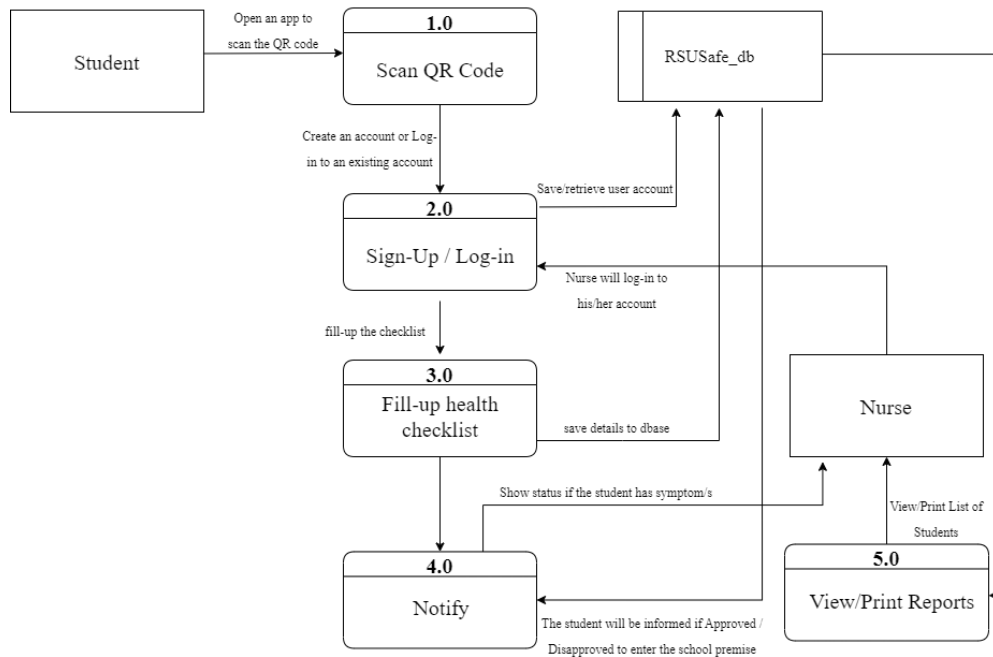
Student

Open an app to scan the QR code

1.0

Scan QR Code

RSUSafe_db

Create an account or Log-in to an existing account

Save/retrieve user account

2.0

Sign-Up / Log-in

Nurse will log-in to his/her account

fill-up the checklist

3.0

Fill-up health checklist

save details to dbase

Nurse

Show status if the student has symptom/s

View/Print List of Students

4.0

Notify

5.0

View/Print Reports

The student will be informed if Approved / Disapproved to enter the school premise